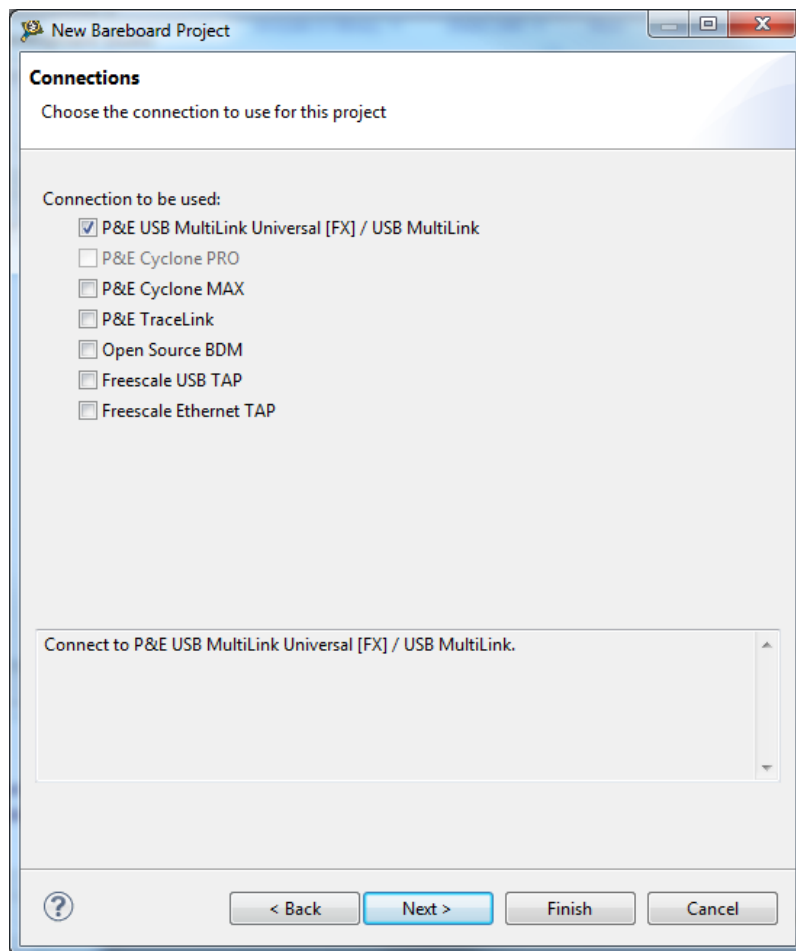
New Bareboard Project

Connections

Choose the connection to use for this project

Connection to be used:

P&E USB MultiLink Universal [FX] / USB MultiLink

P&E Cyclone PRO

P&E Cyclone MAX

P&E TraceLink

Open Source BDM

Freescale USB TAP

Freescale Ethernet TAP

Connect to P&E USB MultiLink Universal [FX] / USB MultiLink.

?

< Back

Next >

Finish

Cancel